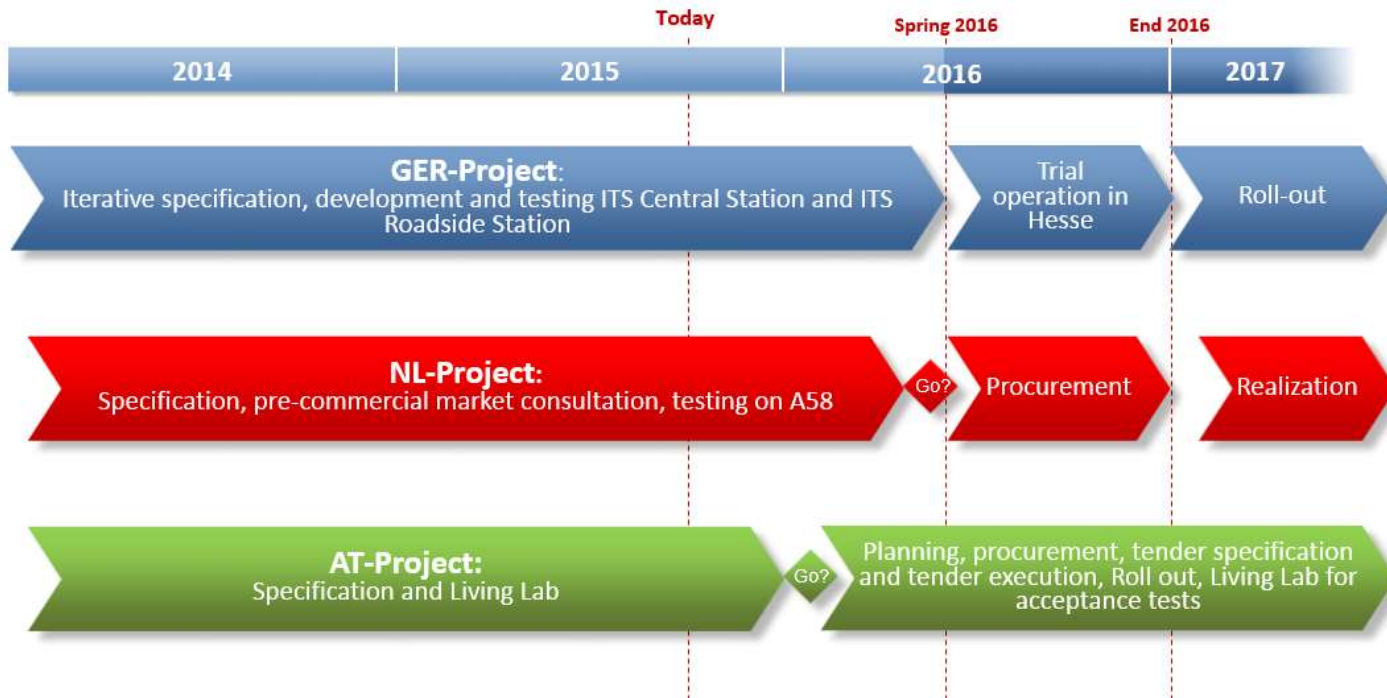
Today

Spring 2016

End 2016

2014

2015

2016

2017

GER-Project:
Iterative specification, development and testing ITS Central Station and ITS Roadside Station

Trial operation in Hesse

Roll-out

NL-Project:
Specification, pre-commercial market consultation, testing on A58

Go?

Procurement

Realization

AT-Project:
Specification and Living Lab

Go?

Planning, procurement, tender specification and tender execution, Roll out, Living Lab for acceptance tests